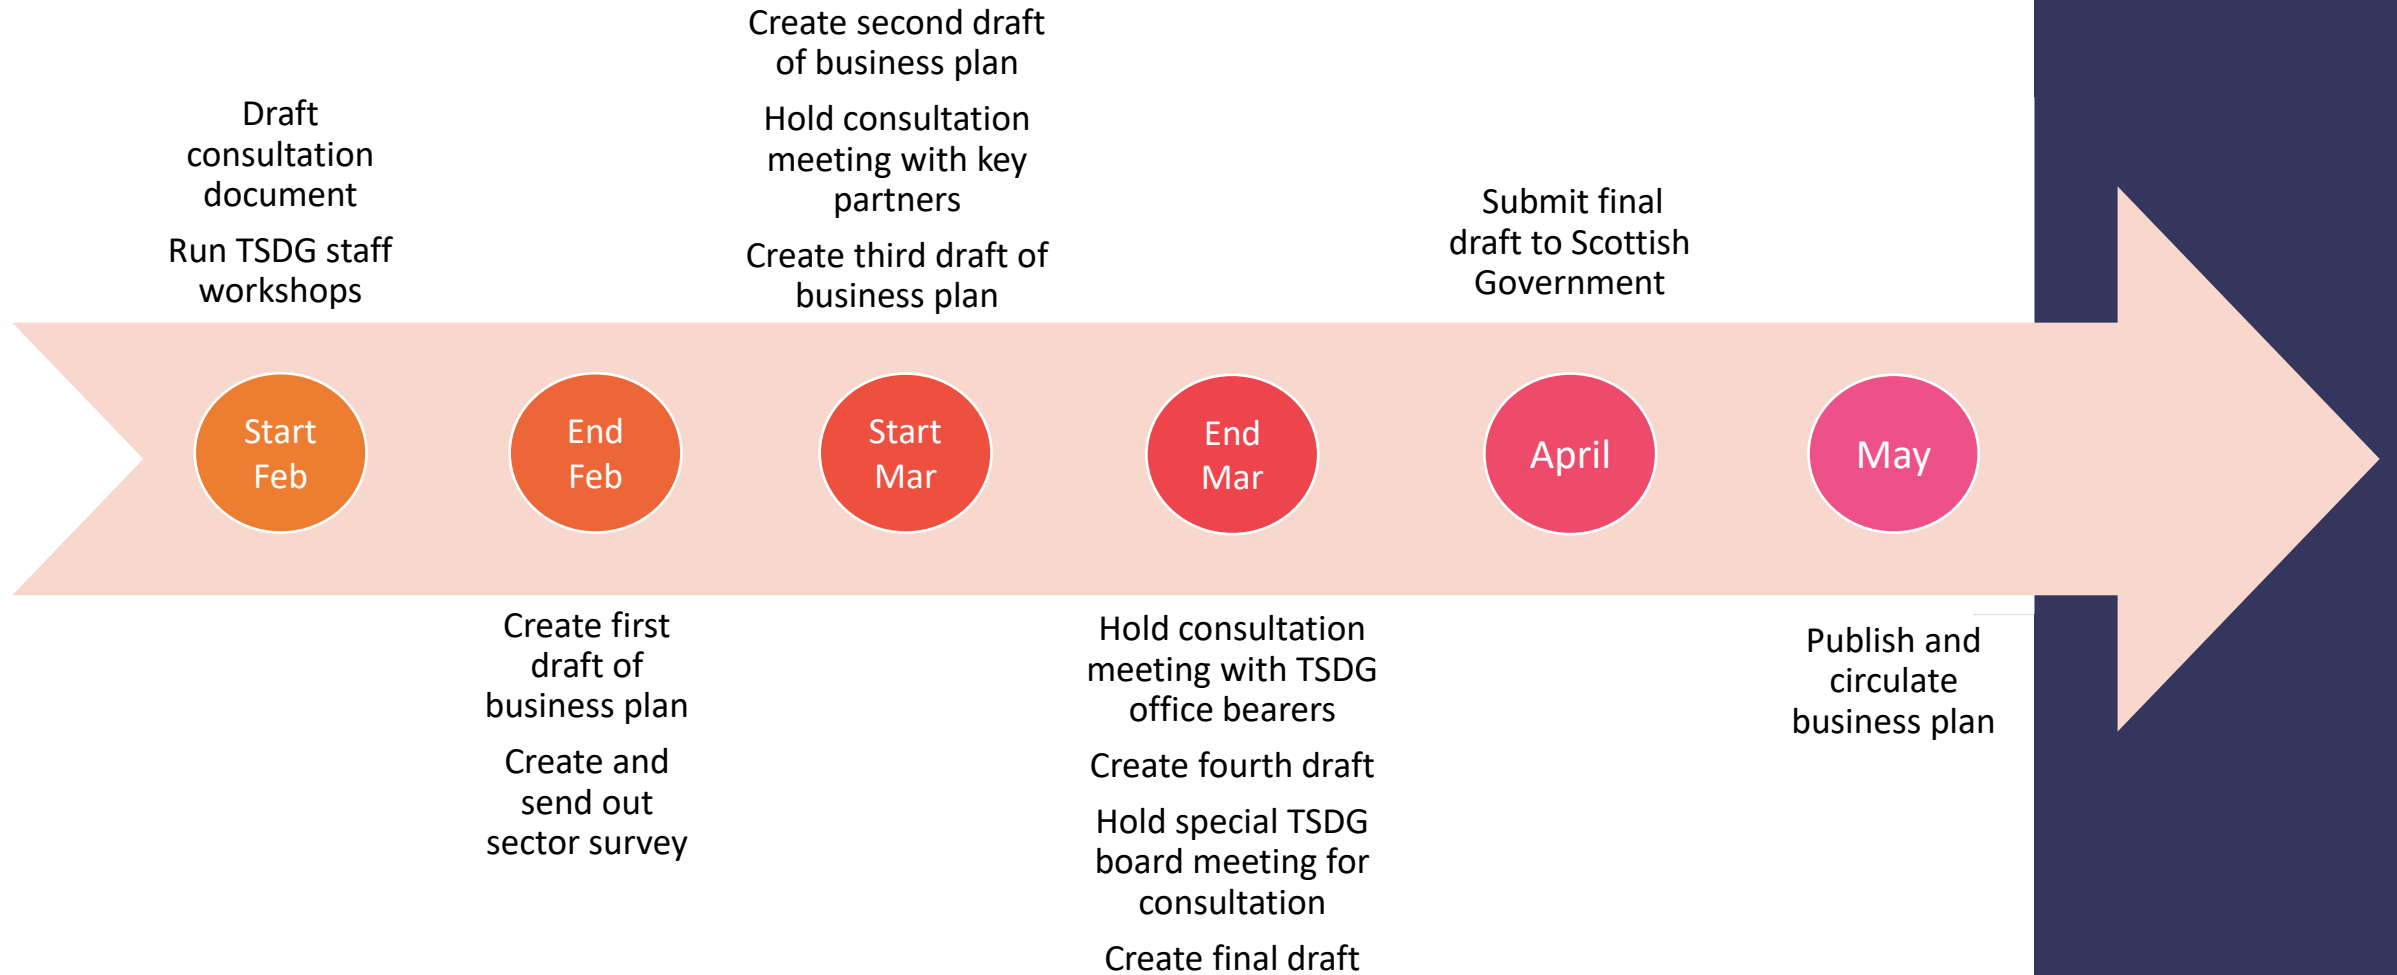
Draft consultation document

Run TSDG staff workshops

Start Feb

End Feb

Create first draft of business plan

Create and send out sector survey

Create second draft of business plan

Hold consultation meeting with key partners

Create third draft of business plan

Start Mar

End Mar

Hold consultation meeting with TSDG office bearers

Create fourth draft

Hold special TSDG board meeting for consultation

Create final draft

Submit final draft to Scottish Government

April

May

Publish and circulate business plan